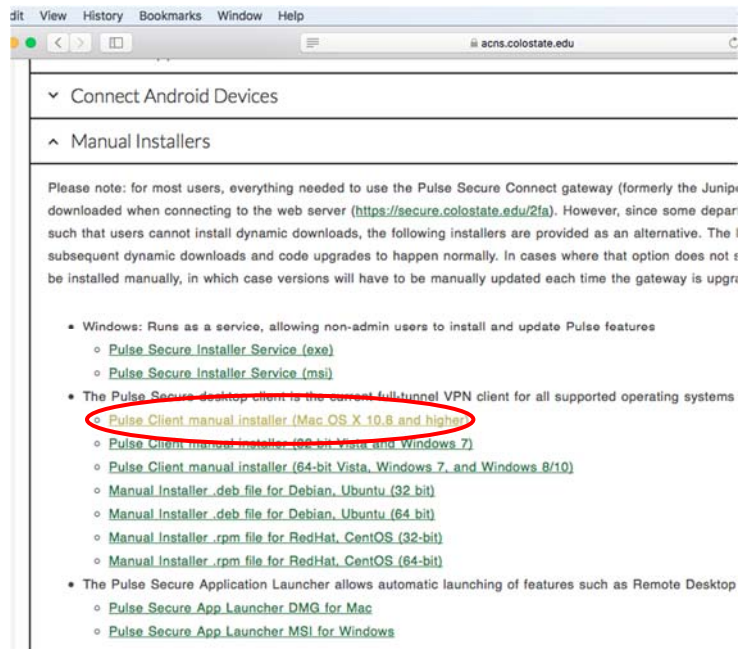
dit View History Bookmarks Window Help

acns.colostate.edu

Connect Android Devices

Manual Installers

Please note: for most users, everything needed to use the Pulse Secure Connect gateway (formerly the Junipe downloaded when connecting to the web server (https://secure.colostate.edu/2fa). However, since some depar such that users cannot install dynamic downloads, the following installers are provided as an alternative. The subsequent dynamic downloads and code upgrades to happen normally. In cases where that option does not be installed manually, in which case versions will have to be manually updated each time the gateway is upgr

- Windows: Runs as a service, allowing non-admin users to install and update Pulse features
  - Pulse Secure Installer Service (exe)
  - Pulse Secure Installer Service (msi)
- The Pulse Secure desktop client is the current full-tunnel VPN client for all supported operating systems
  - Pulse Client manual installer (Mac OS X 10.8 and higher)
  - Pulse Client manual installer (32-bit Vista and Windows 7)
  - Pulse Client manual installer (64-bit Vista, Windows 7, and Windows 8/10)
  - Manual Installer .deb file for Debian, Ubuntu (32 bit)
  - Manual Installer .deb file for Debian, Ubuntu (64 bit)
  - Manual Installer .rpm file for RedHat, CentOS (32-bit)
  - Manual Installer .rpm file for RedHat, CentOS (64-bit)
- The Pulse Secure Application Launcher allows automatic launching of features such as Remote Desktop
  - Pulse Secure App Launcher DMG for Mac
  - Pulse Secure App Launcher MSI for Windows